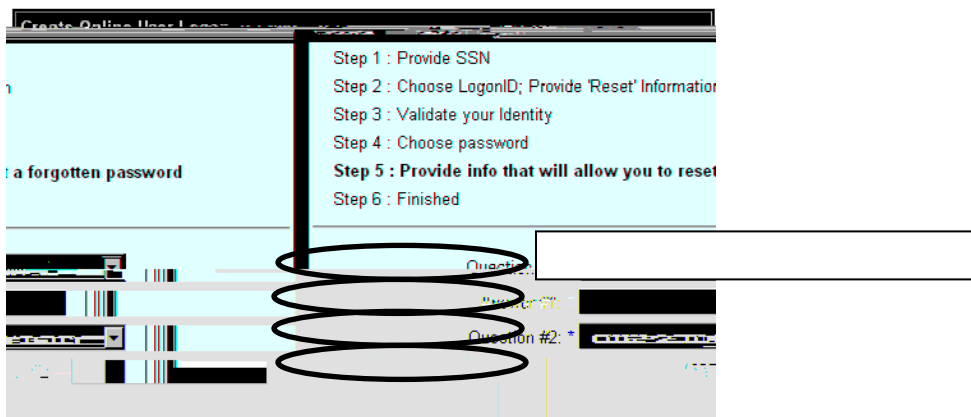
Create Online User Logon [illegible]

n

t a forgotten password

Step 1 : Provide SSN
Step 2 : Choose LogonID; Provide 'Reset' Information
Step 3 : Validate your Identity
Step 4 : Choose password
**Step 5 : Provide info that will allow you to reset**
Step 6 : Finished

Question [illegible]

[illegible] #1: *

Question #2: *